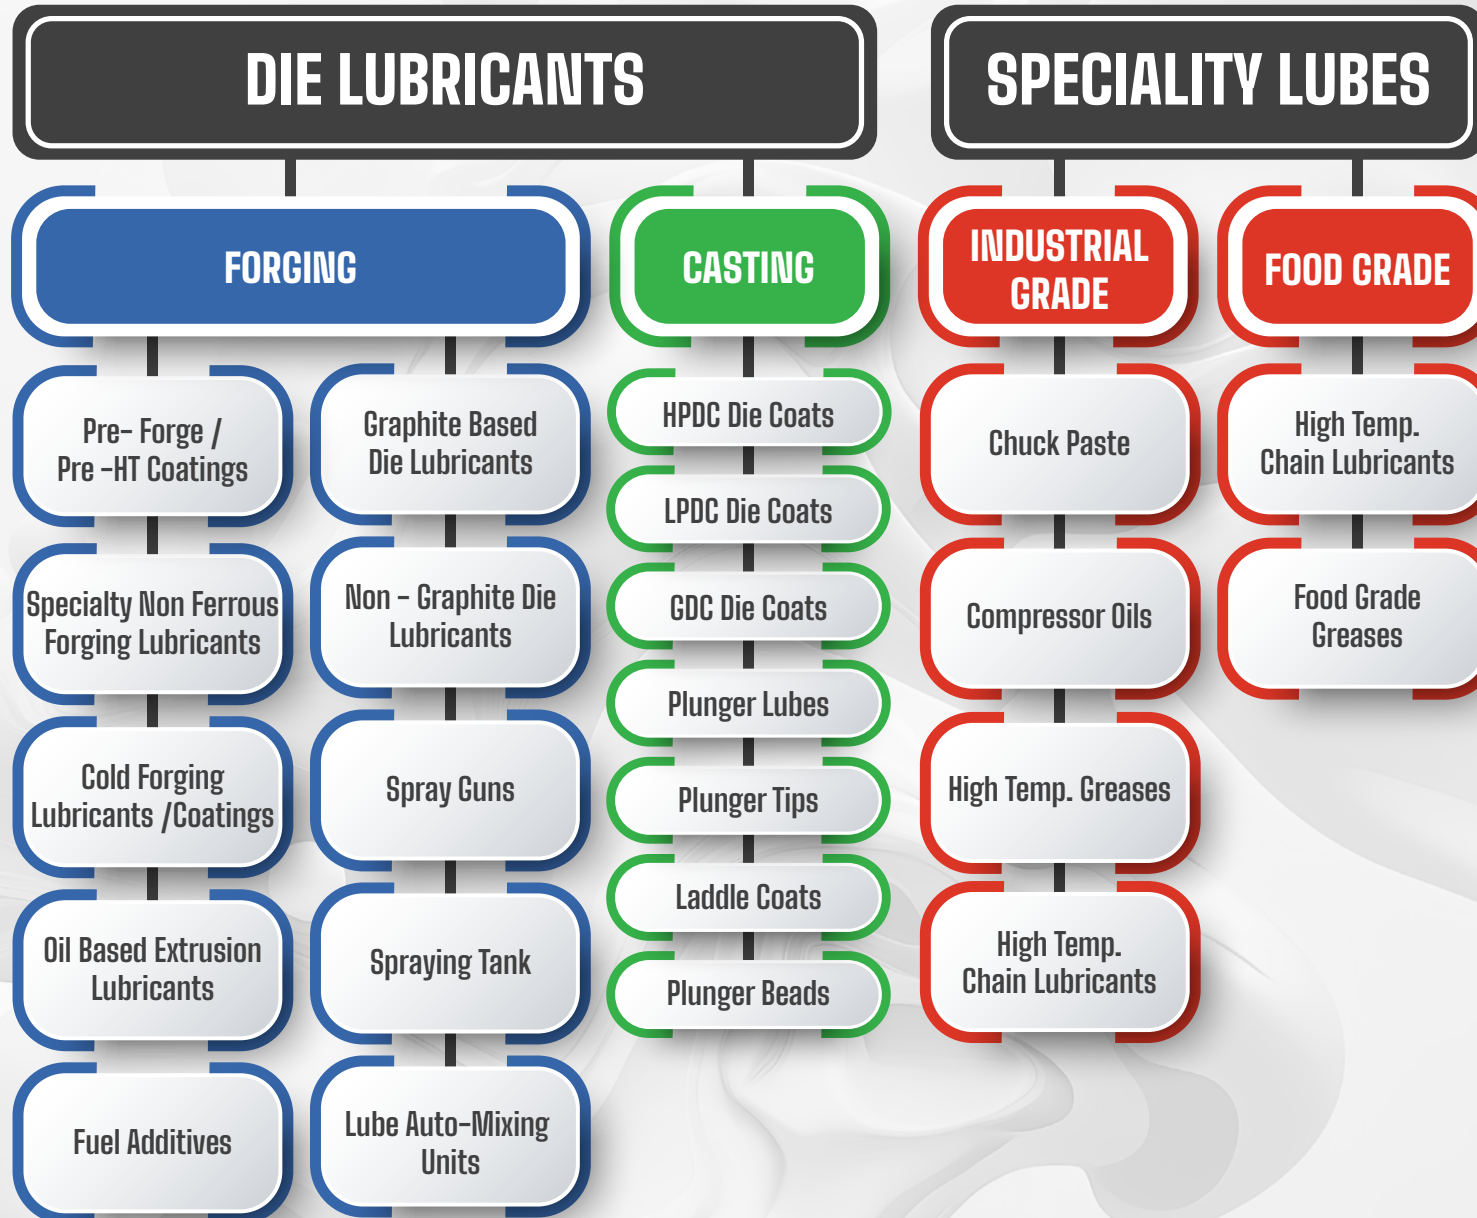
DIE LUBRICANTS

SPECIALITY LUBES

FORGING

CASTING

INDUSTRIAL GRADE

FOOD GRADE

Pre- Forge / Pre -HT Coatings

Specialty Non Ferrous Forging Lubricants

Cold Forging Lubricants /Coatings

Oil Based Extrusion Lubricants

Fuel Additives

Graphite Based Die Lubricants

Non - Graphite Die Lubricants

Spray Guns

Spraying Tank

Lube Auto-Mixing Units

HPDC Die Coats

LPDC Die Coats

GDC Die Coats

Plunger Lubes

Plunger Tips

Laddle Coats

Plunger Beads

Chuck Paste

Compressor Oils

High Temp. Greases

High Temp. Chain Lubricants

High Temp. Chain Lubricants

Food Grade Greases